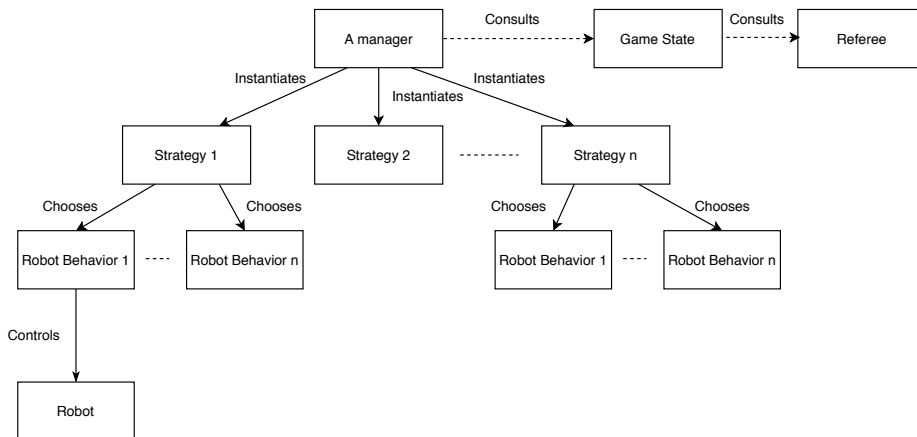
A manager

Consults

Game State

Consults

Referee

Instantiates

Instantiates

Instantiates

Strategy 1

Strategy 2

Strategy n

Chooses

Chooses

Chooses

Chooses

Robot Behavior 1

Robot Behavior n

Robot Behavior 1

Robot Behavior n

Controls

Robot